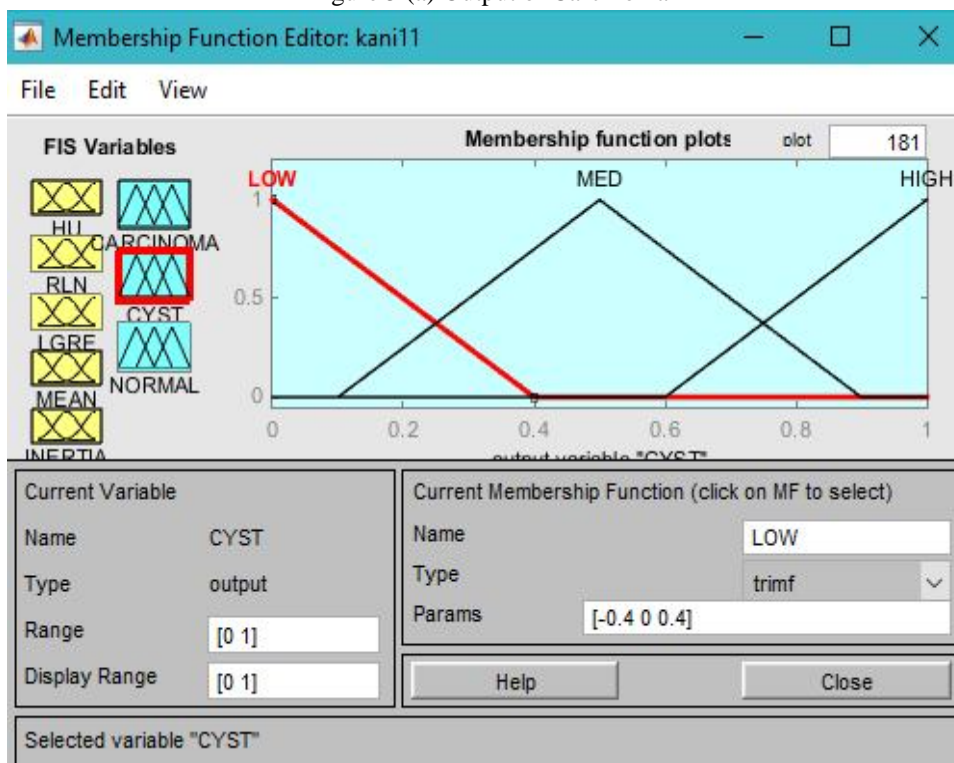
Membership Function Editor: kani11

File Edit View

FIS Variables

HU
RLN
LGRE
MEAN
INERTIA
CARCINOMA
CYST
NORMAL

Membership function plots

plot 181

LOW MED HIGH

1
0.5
0

0 0.2 0.4 0.6 0.8 1

output variable "CYST"

Current Variable

Name CYST

Type output

Range [0 1]

Display Range [0 1]

Current Membership Function (click on MF to select)

Name LOW

Type trimf

Params [-0.4 0 0.4]

Help

Close

Selected variable "CYST"